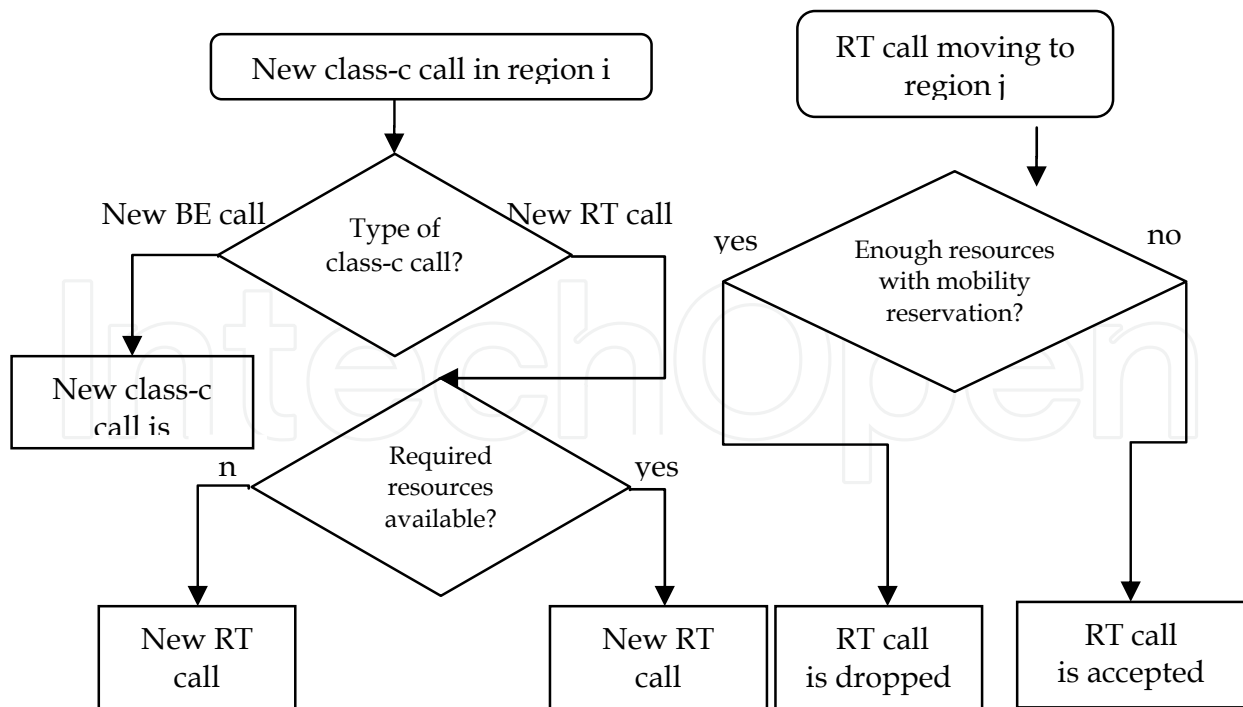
New class-c call in region i

New BE call

Type of class-c call?

New RT call

New class-c call is

n

Required resources available?

yes

New RT call

New RT call

RT call moving to region j

yes

Enough resources with mobility reservation?

no

RT call is dropped

RT call is accepted